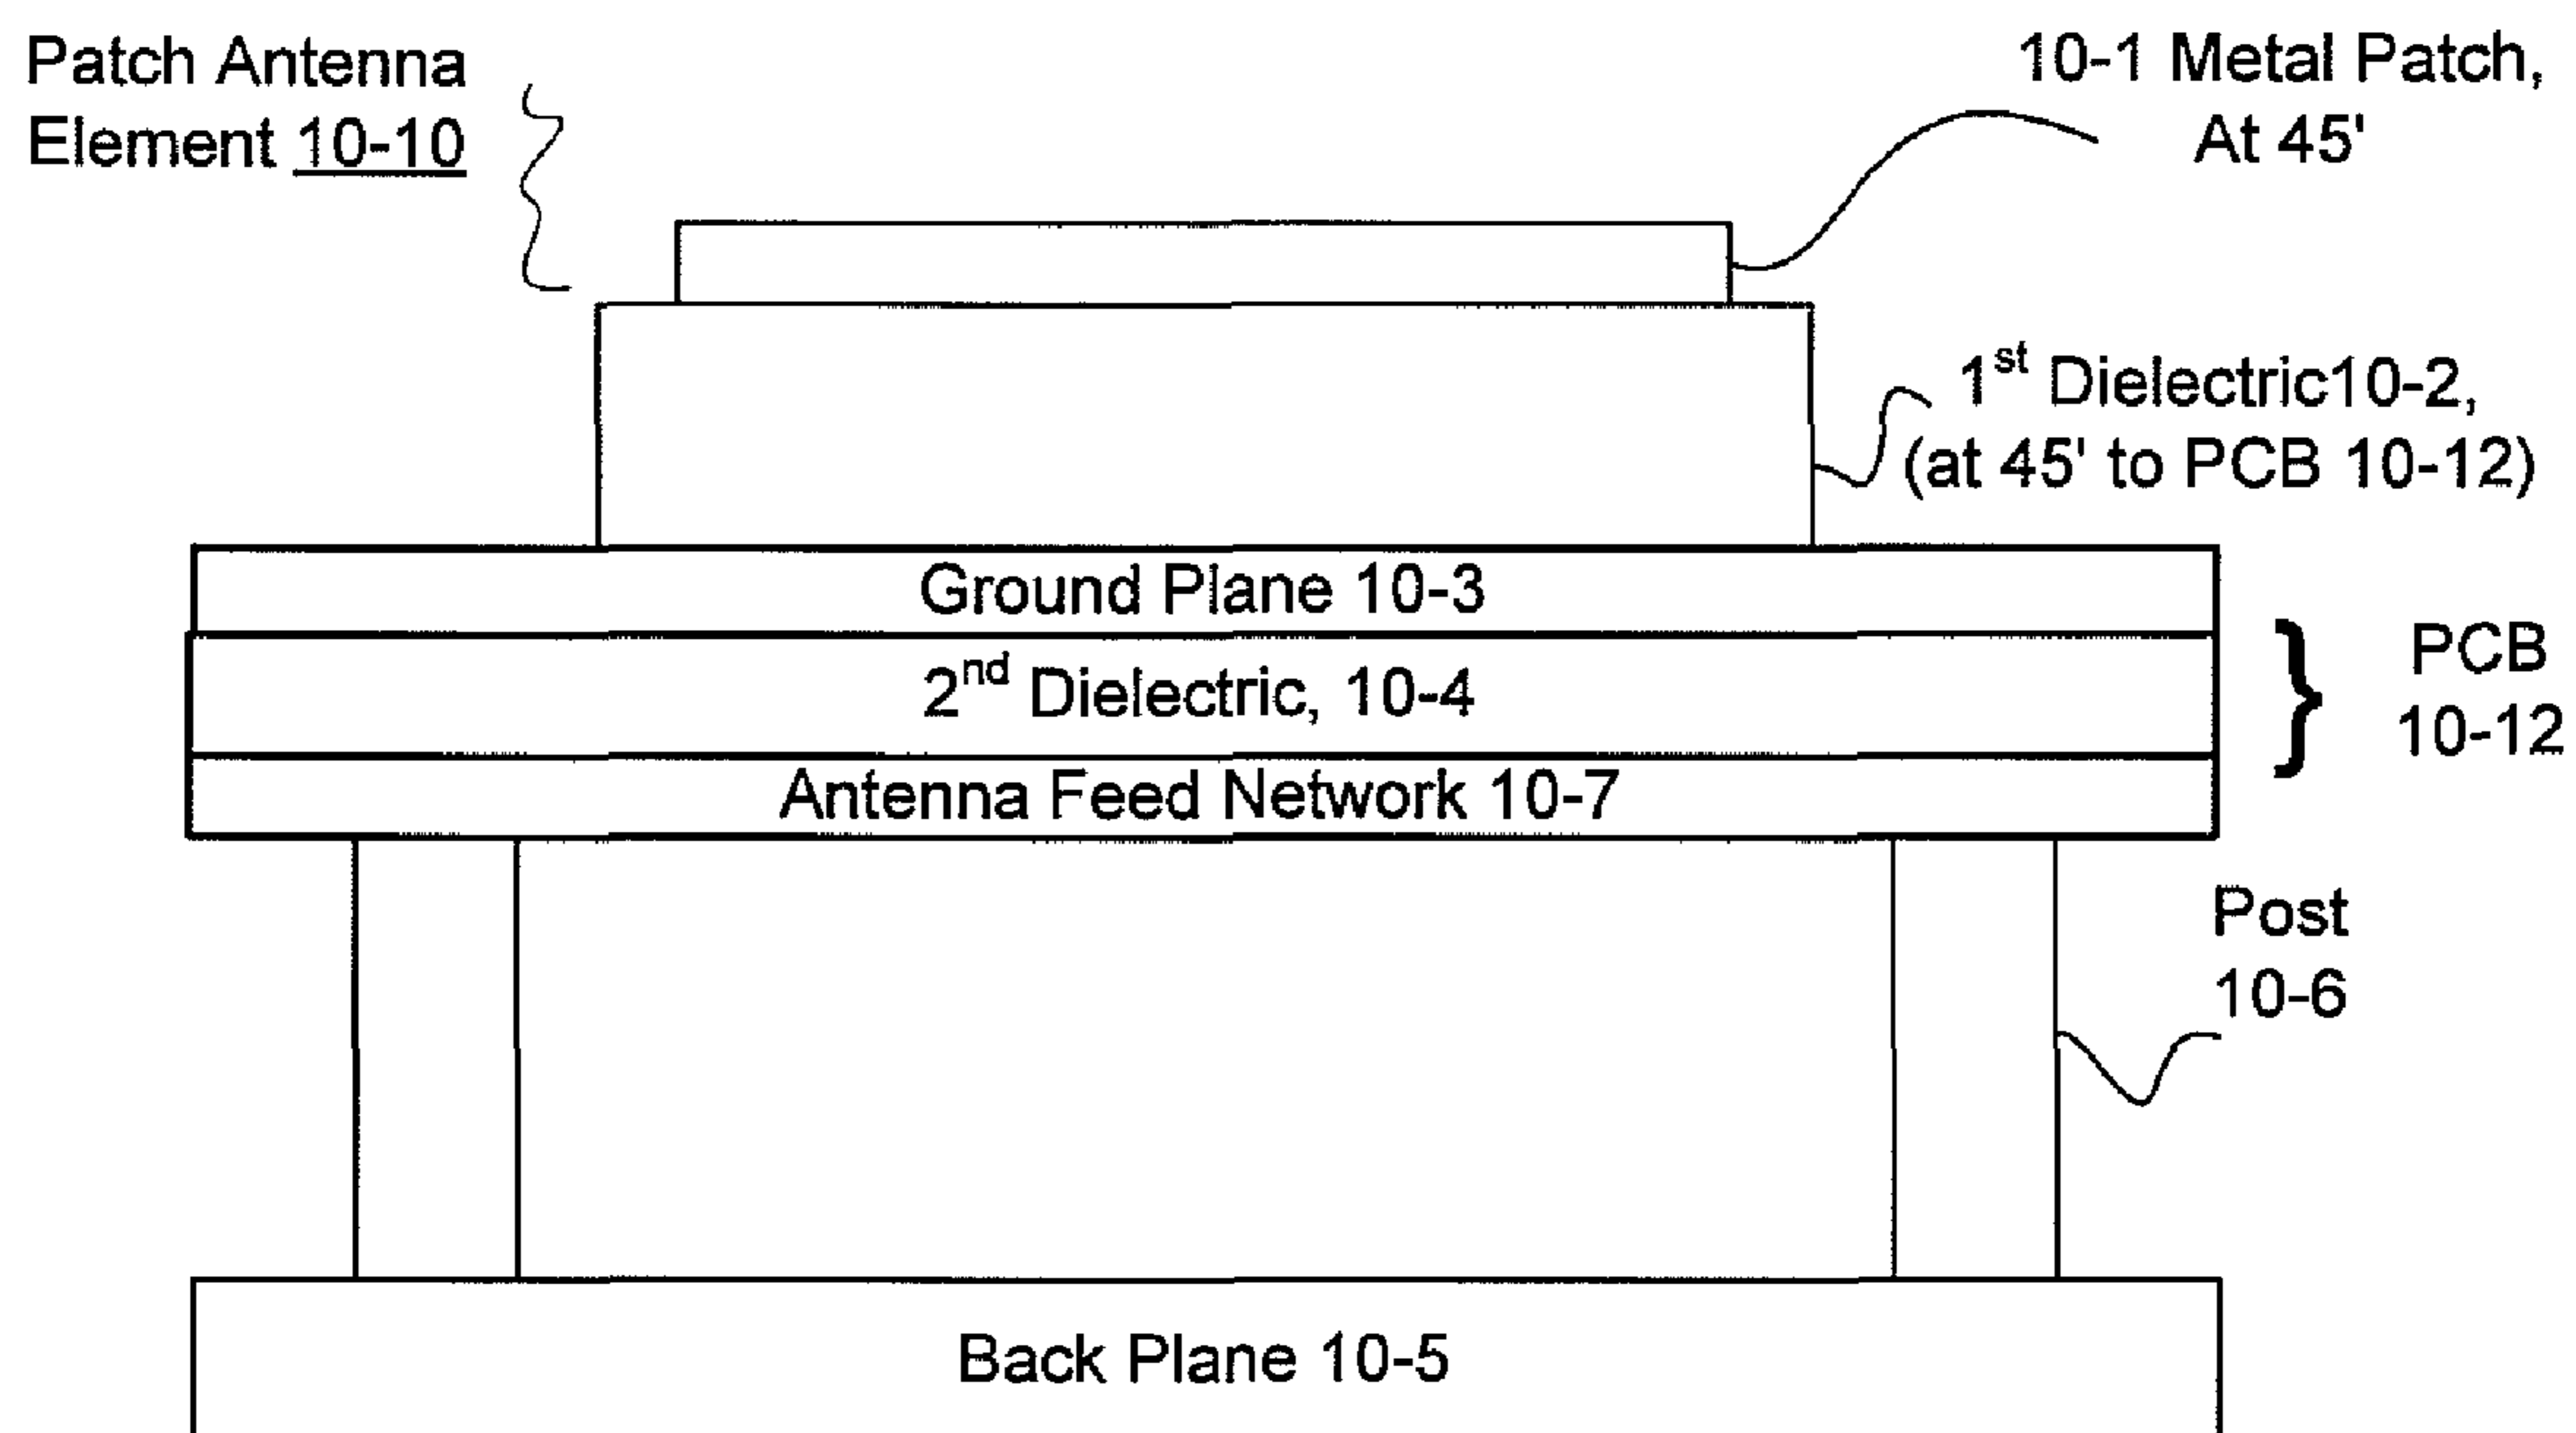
Patch Antenna Element 10-10

10-1 Metal Patch, At 45'

1$^{st}$ Dielectric10-2, (at 45' to PCB 10-12)

Ground Plane 10-3

2$^{nd}$ Dielectric, 10-4

Antenna Feed Network 10-7

PCB 10-12

Post 10-6

Back Plane 10-5